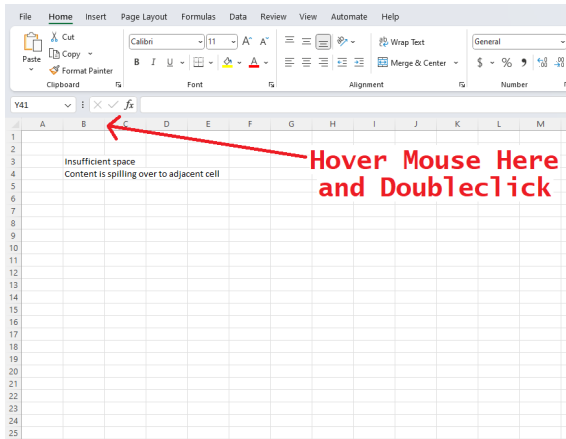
File Home Insert Page Layout Formulas Data Review View Automate Help

Paste
Cut
Copy
Format Painter
Clipboard

Calibri 11 A A
B I U
Font

Wrap Text
Merge & Center
Alignment

General
$ % 9
Number

Y41 $fx$

A B C D E F G H I J K L M

1
2
3 Insufficient space
4 Content is spilling over to adjacent cell
5
6
7
8
9
10
11
12
13
14
15
16
17
18
19
20
21
22
23
24

Hover Mouse Here and Doubleclick